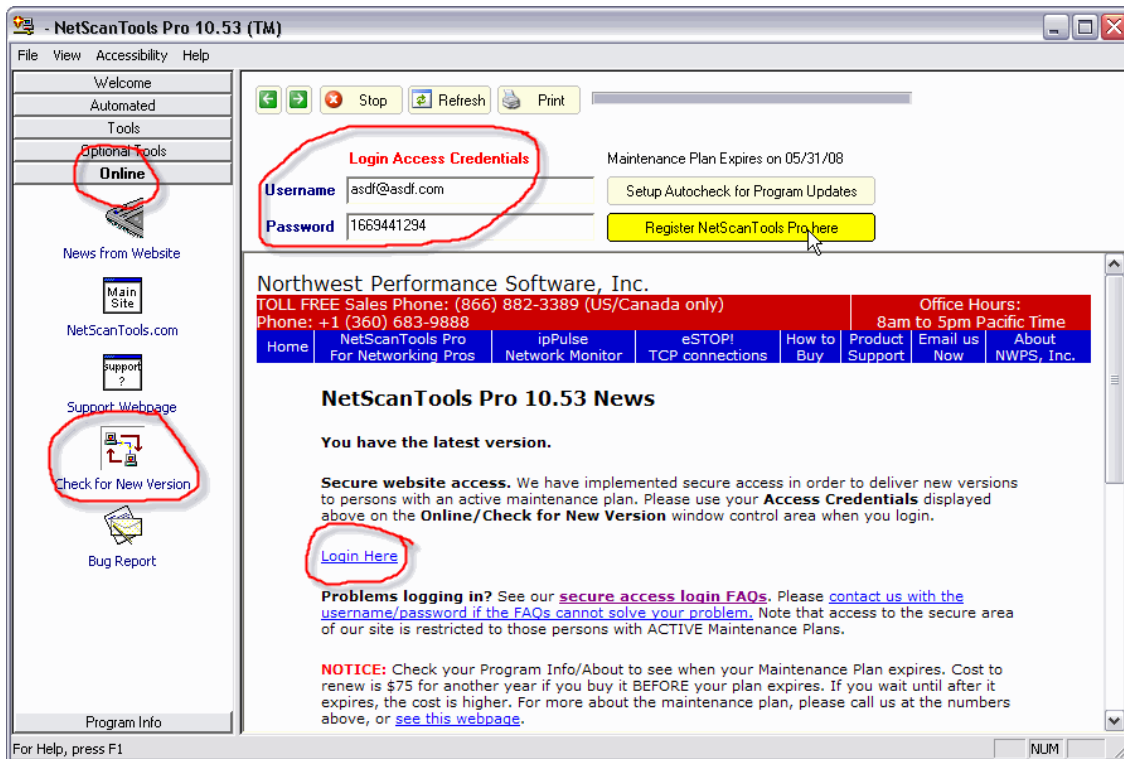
- NetScanTools Pro 10.53 (TM)

File View Accessibility Help

Welcome
Automated
Tools
Optional Tools
Online

News from Website

Main Site

NetScanTools.com

support ?

Support Webpage

Check for New Version

Bug Report

Program Info

Stop Refresh Print

Login Access Credentials

Username asdf@asdf.com

Password 1669441294

Maintenance Plan Expires on 05/31/08

Setup Autocheck for Program Updates

Register NetScanTools Pro here

Northwest Performance Software, Inc.

TOLL FREE Sales Phone: (866) 882-3389 (US/Canada only)
Phone: +1 (360) 683-9888

Office Hours:
8am to 5pm Pacific Time

| Home | NetScanTools Pro For Networking Pros | ipPulse Network Monitor | eSTOP! TCP connections | How to Buy | Product Support | Email us Now | About NWPS, Inc. |
|---|---|---|---|---|---|---|---|

NetScanTools Pro 10.53 News

You have the latest version.

Secure website access. We have implemented secure access in order to deliver new versions to persons with an active maintenance plan. Please use your Access Credentials displayed above on the Online/Check for New Version window control area when you login.

Login Here

Problems logging in? See our secure access login FAQs. Please contact us with the username/password if the FAQs cannot solve your problem. Note that access to the secure area of our site is restricted to those persons with ACTIVE Maintenance Plans.

NOTICE: Check your Program Info/About to see when your Maintenance Plan expires. Cost to renew is $75 for another year if you buy it BEFORE your plan expires. If you wait until after it expires, the cost is higher. For more about the maintenance plan, please call us at the numbers above, or see this webpage.

For Help, press F1

NUM